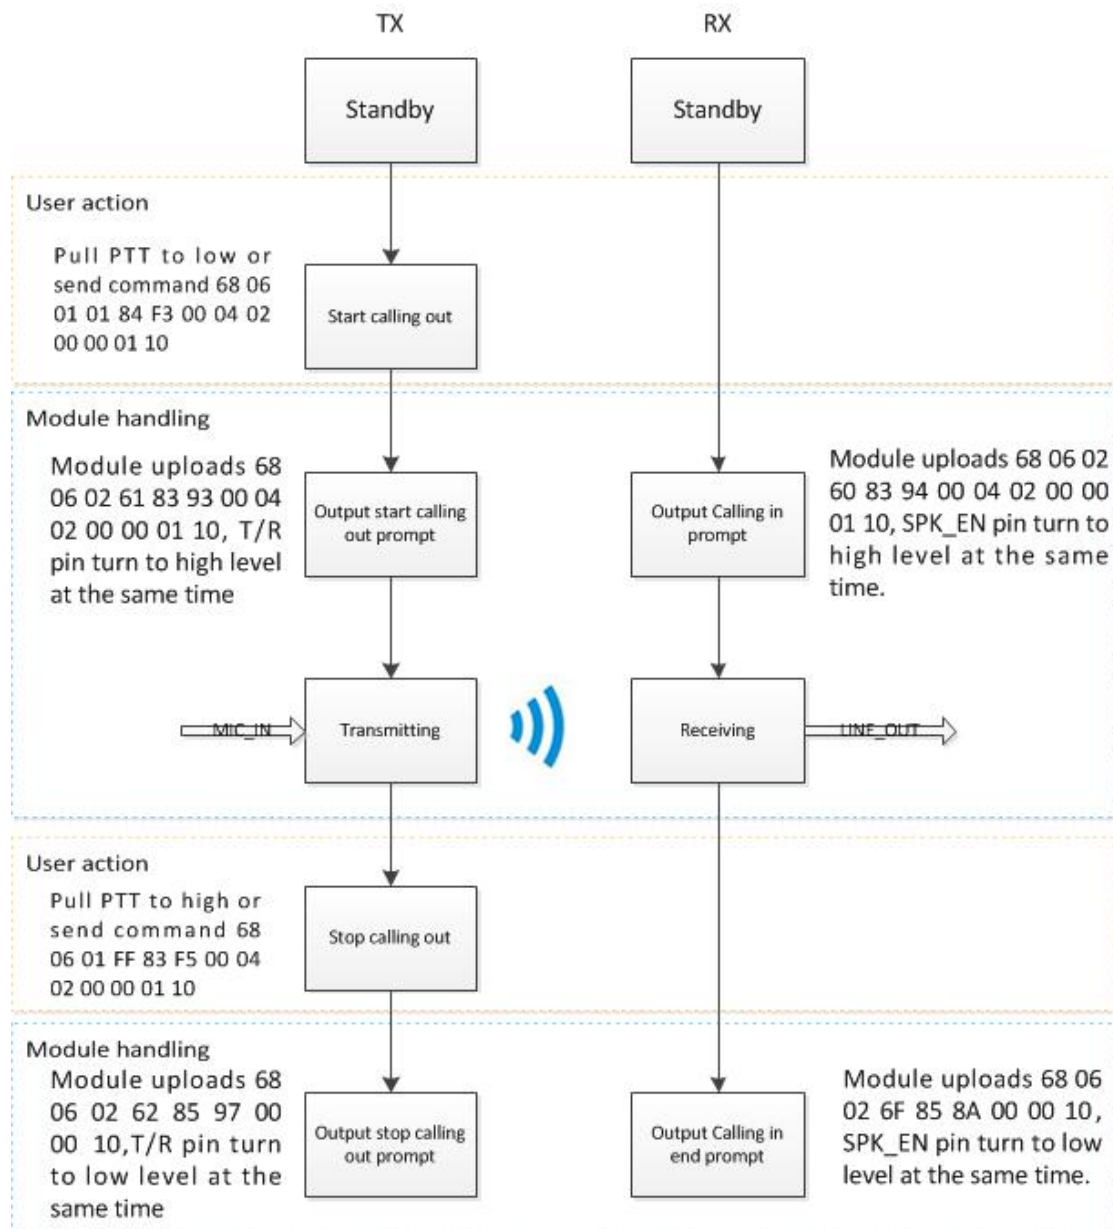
TX

RX

Standby

Standby

User action

Pull PTT to low or send command 68 06 01 01 84 F3 00 04 02 00 00 01 10

Start calling out

Module handling

Module uploads 68 06 02 61 83 93 00 04 02 00 00 01 10, T/R pin turn to high level at the same time

Output start calling out prompt

Output Calling in prompt

Module uploads 68 06 02 60 83 94 00 04 02 00 00 01 10, SPK_EN pin turn to high level at the same time.

MIC_IN

Transmitting

Receiving

LINE_OUT

User action

Pull PTT to high or send command 68 06 01 FF 83 F5 00 04 02 00 00 01 10

Stop calling out

Module handling

Module uploads 68 06 02 62 85 97 00 00 10,T/R pin turn to low level at the same time

Output stop calling out prompt

Output Calling in end prompt

Module uploads 68 06 02 6F 85 8A 00 00 10, SPK_EN pin turn to low level at the same time.